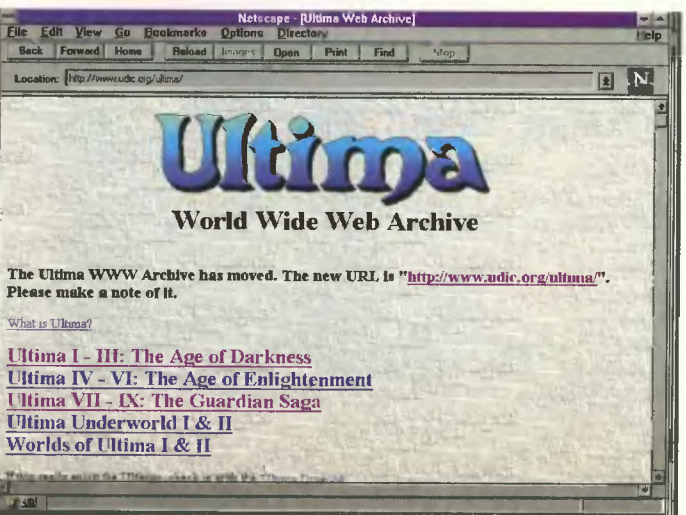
Netscape - [Ultima Web Archive]

File Edit View Go Bookmarks Options Directory Help

Back Forward Home Reload Images Open Print Find Stop

Location: http://www.udic.org/ultima/

N

Ultima

World Wide Web Archive

The Ultima WWW Archive has moved. The new URL is "http://www.udic.org/ultima/". Please make a note of it.

What is Ultima?

Ultima I - III: The Age of Darkness
Ultima IV - VI: The Age of Enlightenment
Ultima VII - IX: The Guardian Saga
Ultima Underworld I & II
Worlds of Ultima I & II

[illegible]